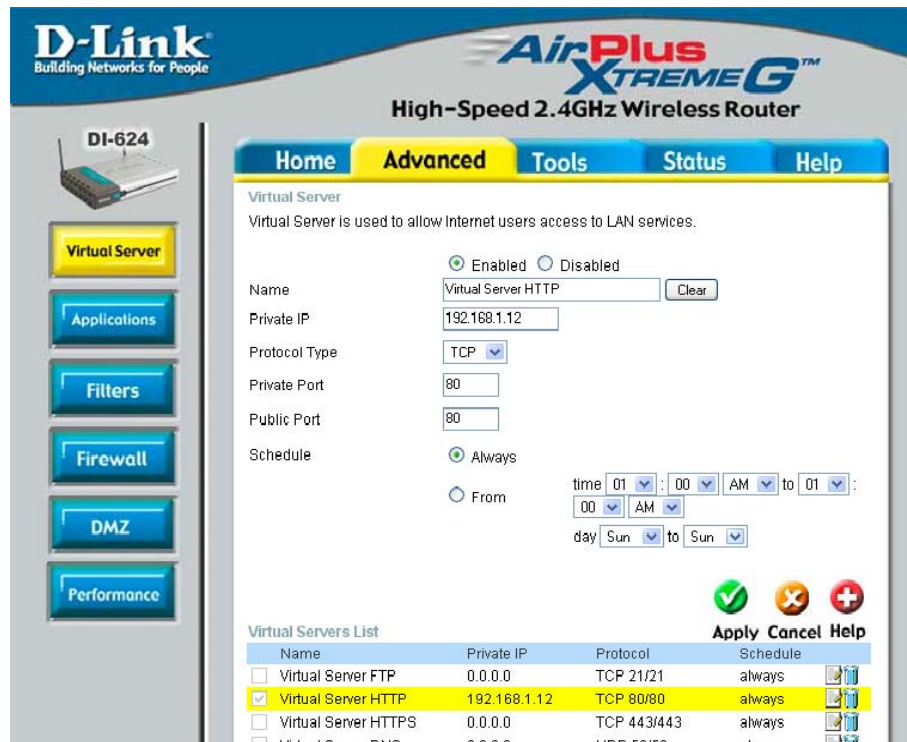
D-Link
Building Networks for People

AirPlus XTREME G™
High-Speed 2.4GHz Wireless Router

DI-624

Home | Advanced | Tools | Status | Help

Virtual Server
Applications
Filters
Firewall
DMZ
Performance

Virtual Server
Virtual Server is used to allow Internet users access to LAN services.

Enabled Disabled

Name Virtual Server HTTP Clear
Private IP 192.168.1.12
Protocol Type TCP
Private Port 80
Public Port 80
Schedule Always
From time 01 : 00 AM to 01 : 00 AM
day Sun to Sun

Apply Cancel Help

Virtual Servers List

| | Name | Private IP | Protocol | Schedule |
|---|---|---|---|---|
| | Virtual Server FTP | 0.0.0.0 | TCP 21/21 | always |
| ✓ | Virtual Server HTTP | 192.168.1.12 | TCP 80/80 | always |
| | Virtual Server HTTPS | 0.0.0.0 | TCP 443/443 | always |
| | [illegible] | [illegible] | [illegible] | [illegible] |